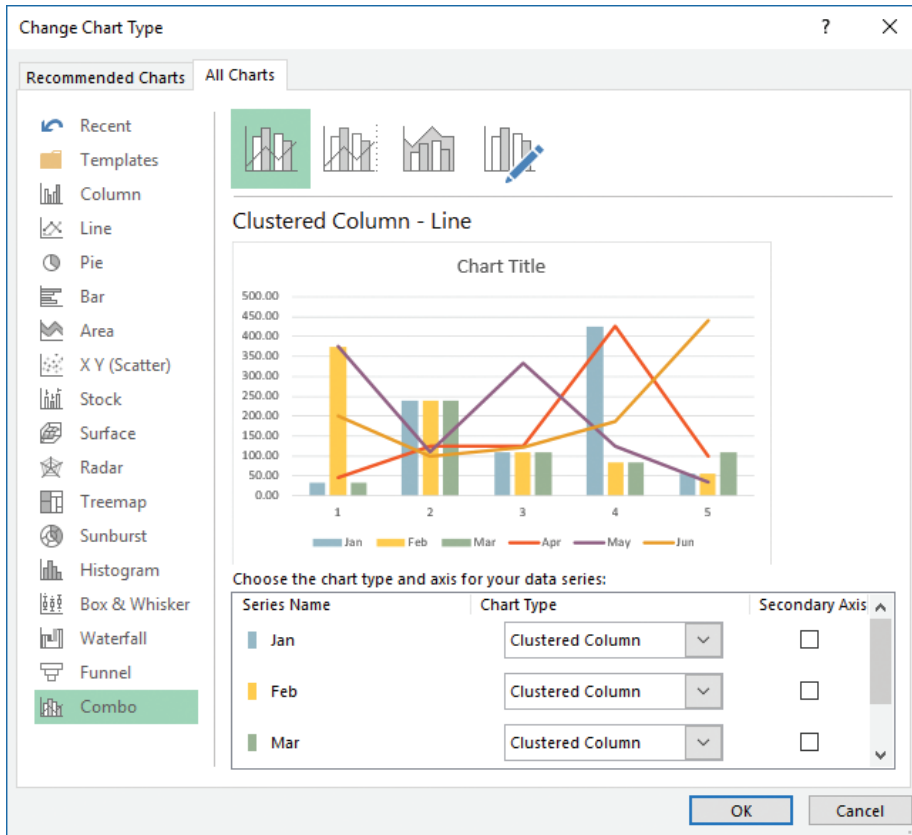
Change Chart Type ? ×

Recommended Charts All Charts

Recent
Templates
Column
Line
Pie
Bar
Area
X Y (Scatter)
Stock
Surface
Radar
Treemap
Sunburst
Histogram
Box & Whisker
Waterfall
Funnel
Combo

Clustered Column - Line

Chart Title

500.00
450.00
400.00
350.00
300.00
250.00
200.00
150.00
100.00
50.00
0.00

1 2 3 4 5

Jan Feb Mar Apr May Jun

Choose the chart type and axis for your data series:

| Series Name | Chart Type | Secondary Axis |
|---|---|---|
| Jan | Clustered Column | |
| Feb | Clustered Column | |
| Mar | Clustered Column | |

OK Cancel